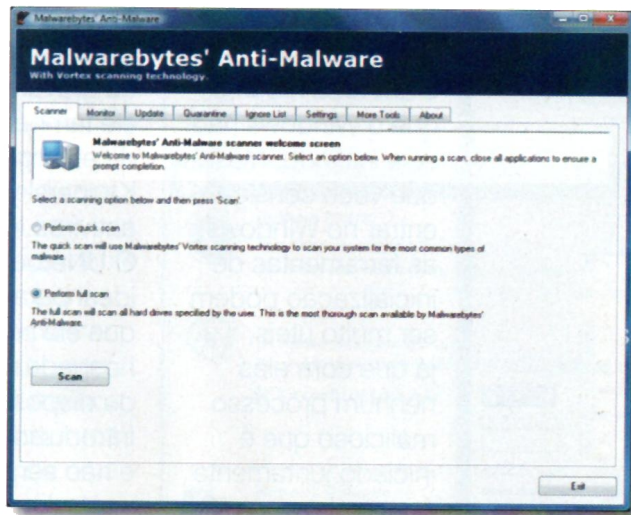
Malwarebytes' Anti-Malware

Malwarebytes' Anti-Malware
With Vortex scanning technology.

Scanner | Monitor | Update | Quarantine | Ignore List | Settings | More Tools | About

Malwarebytes' Anti-Malware scanner welcome screen
Welcome to Malwarebytes' Anti-Malware scanner. Select an option below. When running a scan, close all applications to ensure a prompt completion.

Select a scanning option below and then press 'Scan'.

Perform quick scan
The quick scan will use Malwarebytes' Vortex scanning technology to scan your system for the most common types of malware.

Perform full scan
The full scan will scan all hard drives specified by the user. This is the most thorough scan available by Malwarebytes' Anti-Malware.

Scan

Exit